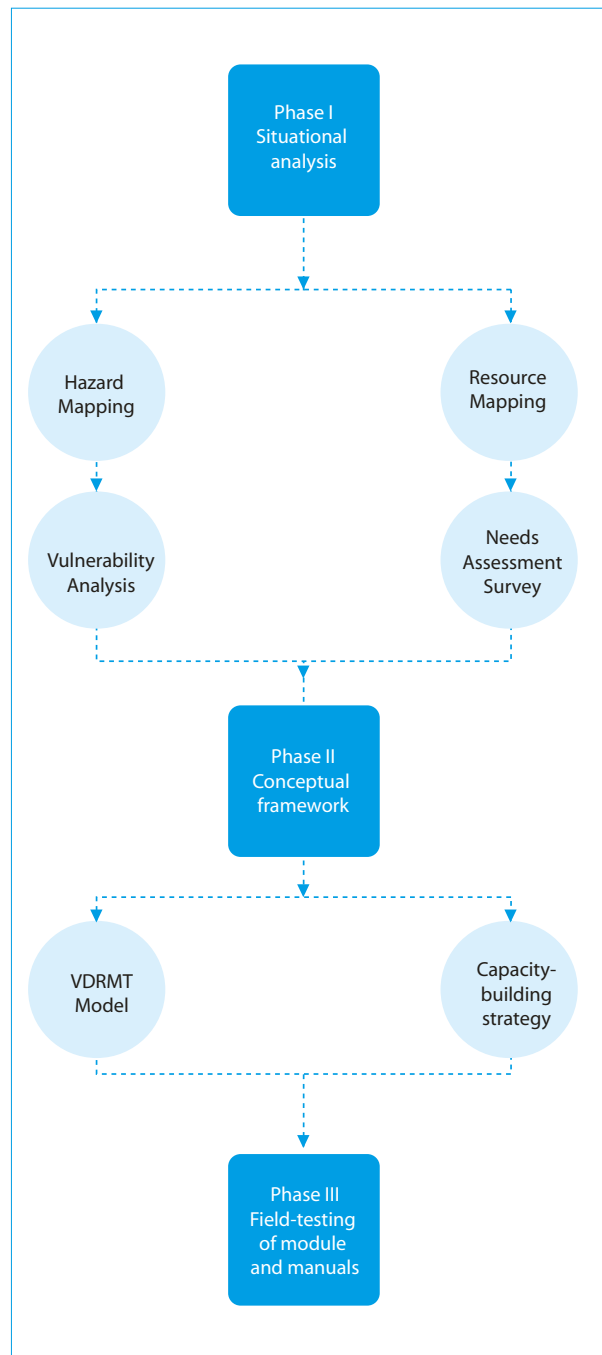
Phase I
Situational analysis

Hazard Mapping

Resource Mapping

Vulnerability Analysis

Needs Assessment Survey

Phase II
Conceptual framework

VDRMT Model

Capacity-building strategy

Phase III
Field-testing of module and manuals